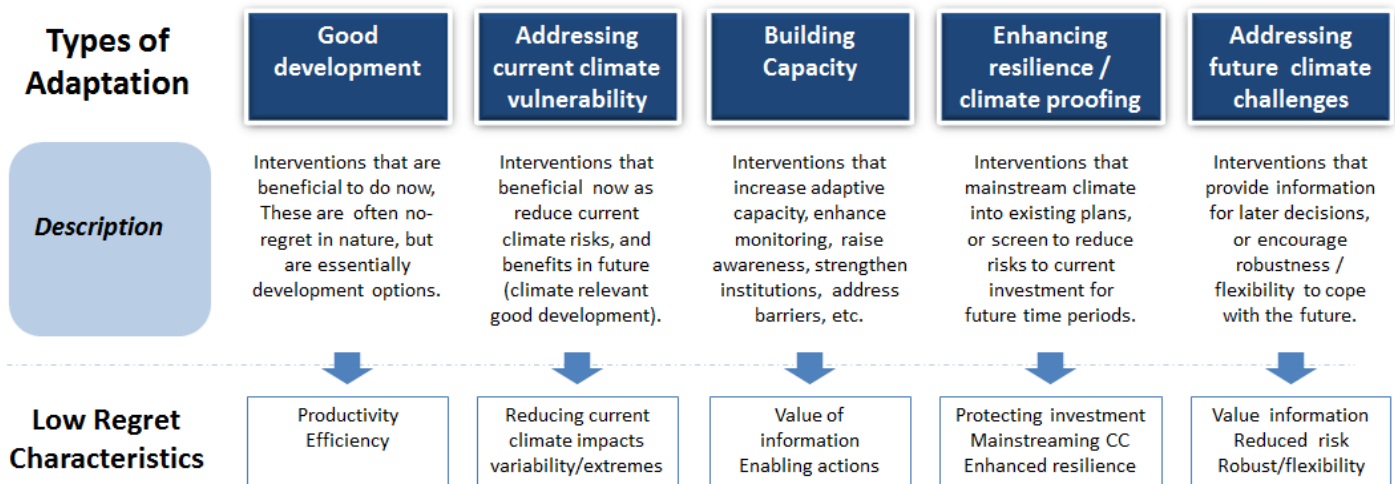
| Types of Adaptation | Good development | Addressing current climate vulnerability | Building Capacity | Enhancing resilience / climate proofing | Addressing future climate challenges |
|---|---|---|---|---|---|
| *Description* | Interventions that are beneficial to do now, These are often no-regret in nature, but are essentially development options. | Interventions that beneficial now as reduce current climate risks, and benefits in future (climate relevant good development). | Interventions that increase adaptive capacity, enhance monitoring, raise awareness, strengthen institutions, address barriers, etc. | Interventions that mainstream climate into existing plans, or screen to reduce risks to current investment for future time periods. | Interventions that provide information for later decisions, or encourage robustness / flexibility to cope with the future. |
| Low Regret Characteristics | Productivity Efficiency | Reducing current climate impacts variability/extremes | Value of information Enabling actions | Protecting investment Mainstreaming CC Enhanced resilience | Value information Reduced risk Robust/flexibility |